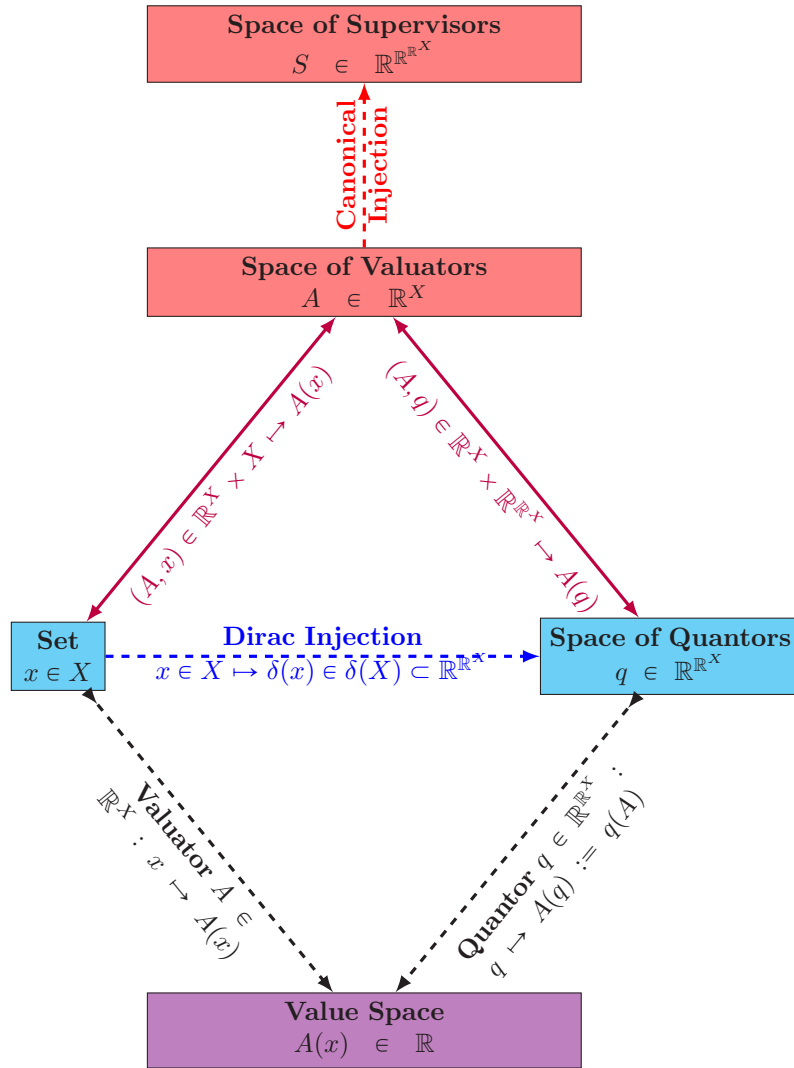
Space of Supervisors
$S \in \mathbb{R}^{\mathbb{R}^{\mathbb{R}^X}}$

Canonical Injection

Space of Valuators
$A \in \mathbb{R}^X$

$(A, x) \in \mathbb{R}^X \times X \mapsto A(x)$

$(A, q) \in \mathbb{R}^X \times \mathbb{R}^{\mathbb{R}^X} \mapsto A(q)$

Set
$x \in X$

Dirac Injection
$x \in X \mapsto \delta(x) \in \delta(X) \subset \mathbb{R}^{\mathbb{R}^X}$

Space of Quantors
$q \in \mathbb{R}^{\mathbb{R}^X}$

Valuator $A \in \mathbb{R}^X : x \mapsto A(x)$

Quantor $q \in \mathbb{R}^{\mathbb{R}^X} : q \mapsto A(q) := q(A)$

Value Space
$A(x) \in \mathbb{R}$